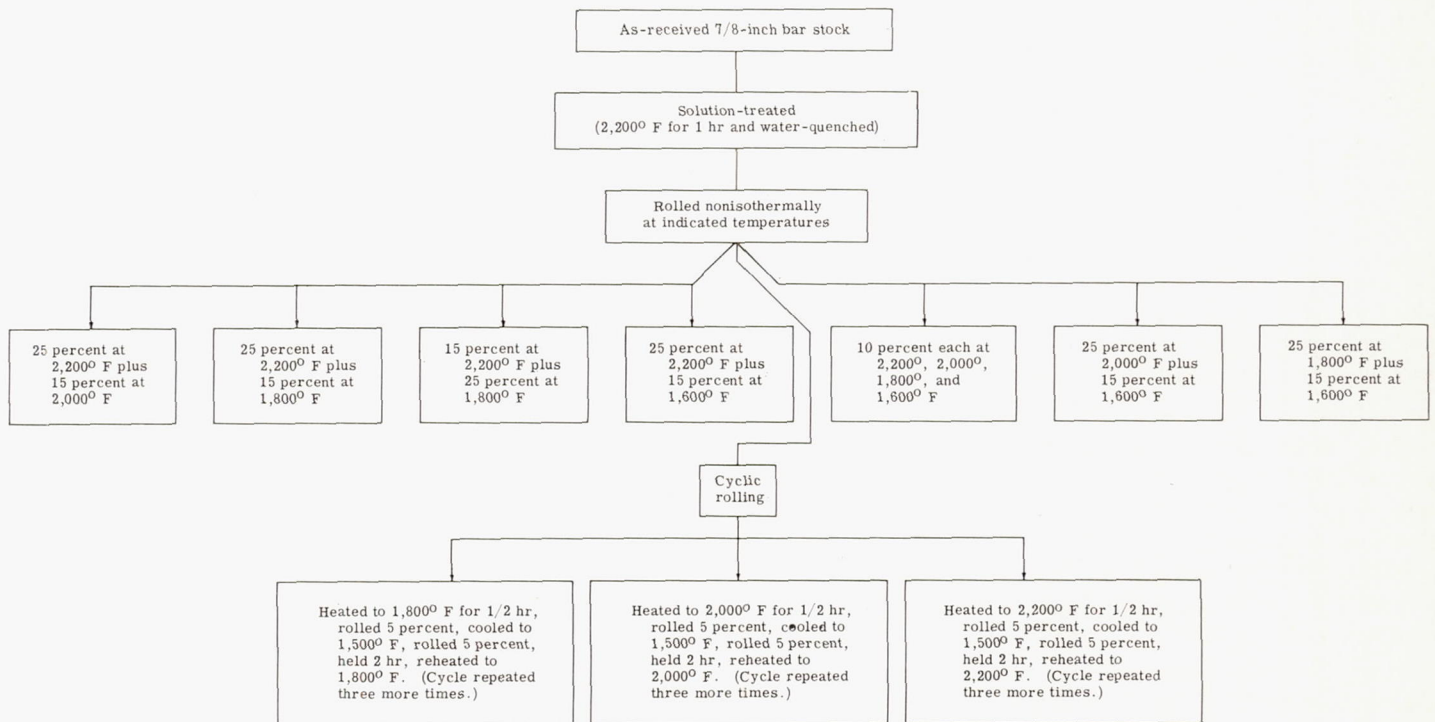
As-received 7/8-inch bar stock

Solution-treated (2,200$^{0}$ F for 1 hr and water-quenched)

Rolled nonisothermally at indicated temperatures

25 percent at 2,200$^{0}$ F plus 15 percent at 2,000$^{0}$ F

25 percent at 2,200$^{0}$ F plus 15 percent at 1,800$^{0}$ F

15 percent at 2,200$^{0}$ F plus 25 percent at 1,800$^{0}$ F

25 percent at 2,200$^{0}$ F plus 15 percent at 1,600$^{0}$ F

10 percent each at 2,200$^{0}$, 2,000$^{0}$, 1,800$^{0}$, and 1,600$^{0}$ F

25 percent at 2,000$^{0}$ F plus 15 percent at 1,600$^{0}$ F

25 percent at 1,800$^{0}$ F plus 15 percent at 1,600$^{0}$ F

Cyclic rolling

Heated to 1,800$^{0}$ F for 1/2 hr, rolled 5 percent, cooled to 1,500$^{0}$ F, rolled 5 percent, held 2 hr, reheated to 1,800$^{0}$ F. (Cycle repeated three more times.)

Heated to 2,000$^{0}$ F for 1/2 hr, rolled 5 percent, cooled to 1,500$^{0}$ F, rolled 5 percent, held 2 hr, reheated to 2,000$^{0}$ F. (Cycle repeated three more times.)

Heated to 2,200$^{0}$ F for 1/2 hr, rolled 5 percent, cooled to 1,500$^{0}$ F, rolled 5 percent, held 2 hr, reheated to 2,200$^{0}$ F. (Cycle repeated three more times.)